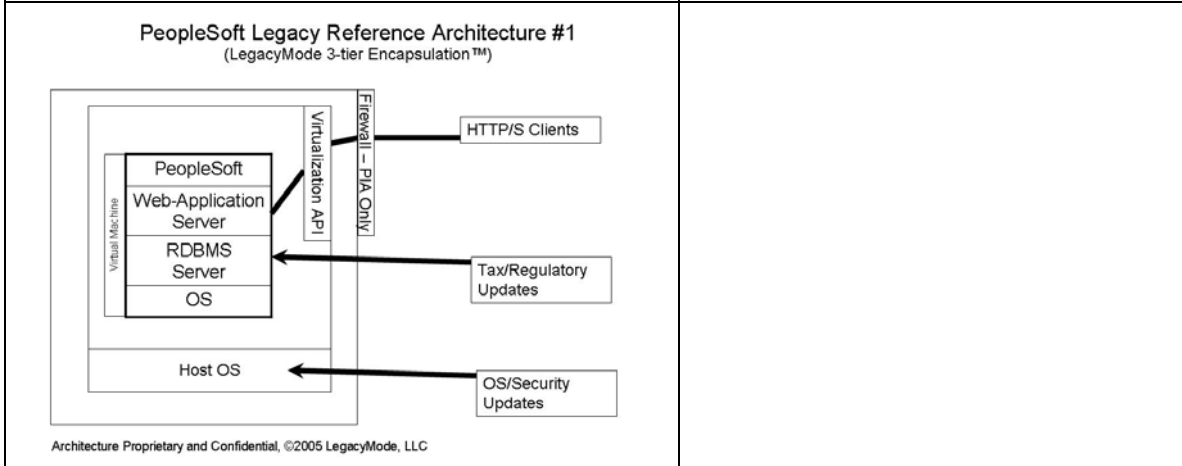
PeopleSoft Legacy Reference Architecture #1
(LegacyMode 3-tier Encapsulation™)

Virtual Machine

PeopleSoft

Web-Application Server

RDBMS Server

OS

Virtualization API

Firewall – PIA Only

HTTP/S Clients

Tax/Regulatory Updates

Host OS

OS/Security Updates

Architecture Proprietary and Confidential, ©2005 LegacyMode, LLC